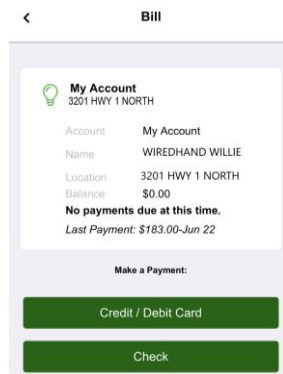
<

Bill

My Account
3201 HWY 1 NORTH

| Account | My Account |
|---|---|
| Name | WIREDHAND WILLIE |
| Location | 3201 HWY 1 NORTH |
| Balance | $0.00 |

No payments due at this time.

Last Payment: $183.00-Jun 22

Make a Payment:

Credit / Debit Card

Check